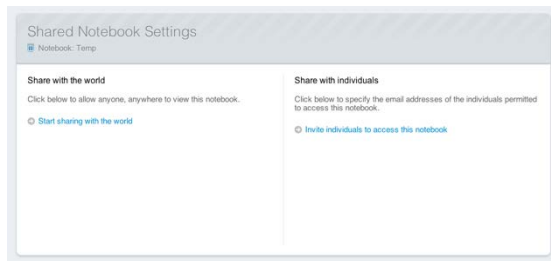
Shared Notebook Settings
Notebook: Temp

Share with the world

Click below to allow anyone, anywhere to view this notebook.

Start sharing with the world

Share with individuals

Click below to specify the email addresses of the individuals permitted to access this notebook.

Invite individuals to access this notebook